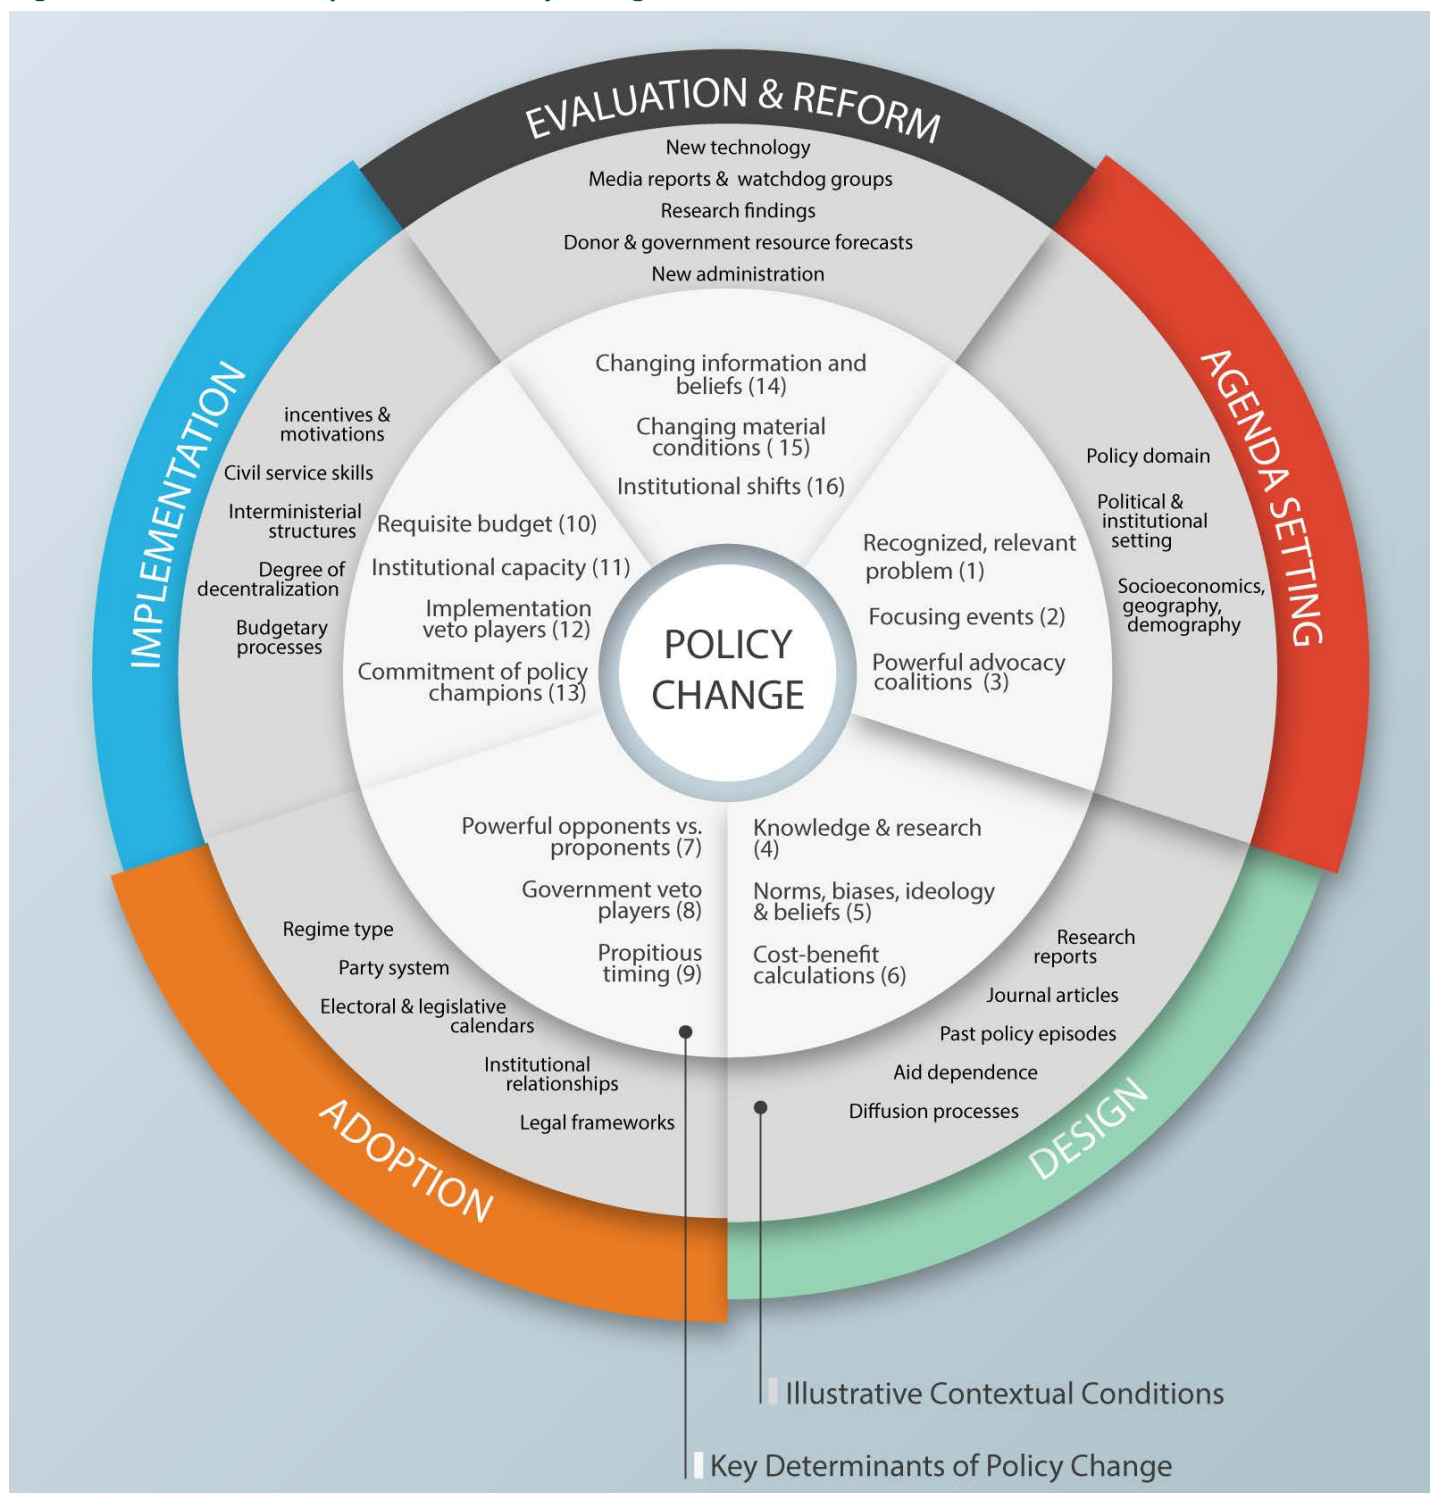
EVALUATION & REFORM

New technology
Media reports & watchdog groups
Research findings
Donor & government resource forecasts
New administration

Changing information and beliefs (14)
Changing material conditions ( 15)
Institutional shifts (16)

AGENDA SETTING

Policy domain
Political & institutional setting
Socioeconomics, geography, demography

Recognized, relevant problem (1)
Focusing events (2)
Powerful advocacy coalitions (3)

DESIGN

Knowledge & research (4)
Norms, biases, ideology & beliefs (5)
Cost-benefit calculations (6)

Research reports
Journal articles
Past policy episodes
Aid dependence
Diffusion processes

ADOPTION

Powerful opponents vs. proponents (7)
Government veto players (8)
Propitious timing (9)

Regime type
Party system
Electoral & legislative calendars
Institutional relationships
Legal frameworks

IMPLEMENTATION

incentives & motivations
Civil service skills
Interministerial structures
Degree of decentralization
Budgetary processes

Requisite budget (10)
Institutional capacity (11)
Implementation veto players (12)
Commitment of policy champions (13)

POLICY CHANGE

Illustrative Contextual Conditions
Key Determinants of Policy Change